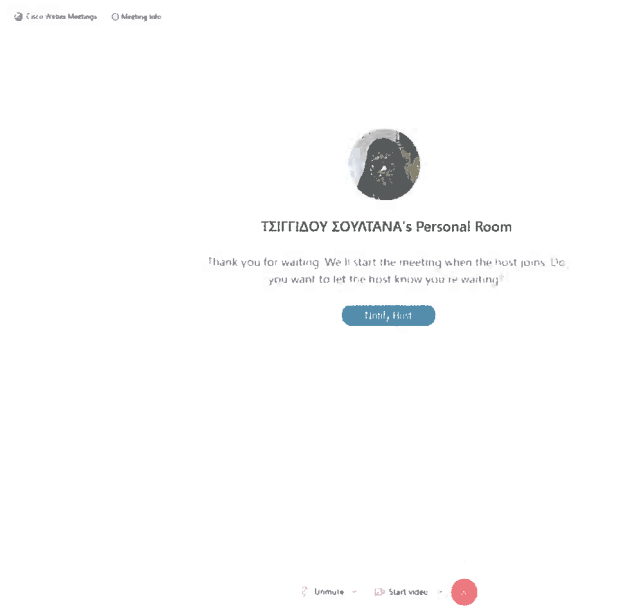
Cisco Webex Meetings

Meeting Info

ΤΣΙΓΓΙΔΟΥ ΣΟΥΛΤΑΝΑ's Personal Room

Thank you for waiting. We'll start the meeting when the host joins. Do you want to let the host know you're waiting?

Notify Host

Unmute

Start video